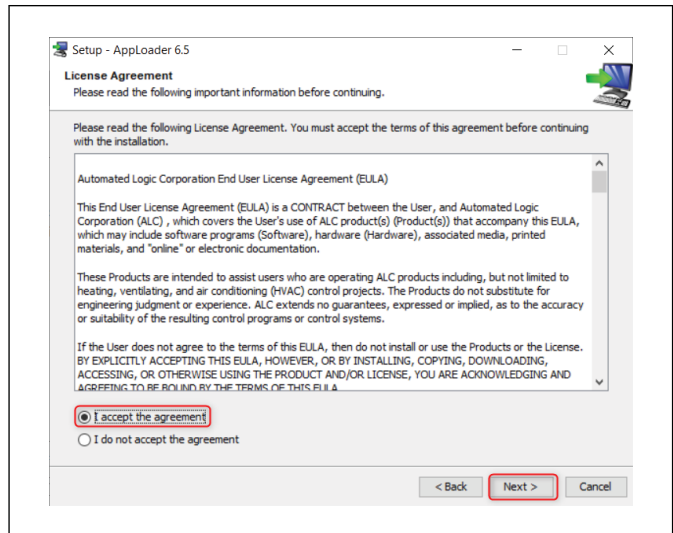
Setup - AppLoader 6.5

License Agreement
Please read the following important information before continuing.

Please read the following License Agreement. You must accept the terms of this agreement before continuing with the installation.

Automated Logic Corporation End User License Agreement (EULA)

This End User License Agreement (EULA) is a CONTRACT between the User, and Automated Logic Corporation (ALC) , which covers the User's use of ALC product(s) (Product(s)) that accompany this EULA, which may include software programs (Software), hardware (Hardware), associated media, printed materials, and "online" or electronic documentation.

These Products are intended to assist users who are operating ALC products including, but not limited to heating, ventilating, and air conditioning (HVAC) control projects. The Products do not substitute for engineering judgment or experience. ALC extends no guarantees, expressed or implied, as to the accuracy or suitability of the resulting control programs or control systems.

If the User does not agree to the terms of this EULA, then do not install or use the Products or the License. BY EXPLICITLY ACCEPTING THIS EULA, HOWEVER, OR BY INSTALLING, COPYING, DOWNLOADING, ACCESSING, OR OTHERWISE USING THE PRODUCT AND/OR LICENSE, YOU ARE ACKNOWLEDGING AND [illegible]

I accept the agreement
I do not accept the agreement

< Back
Next >
Cancel